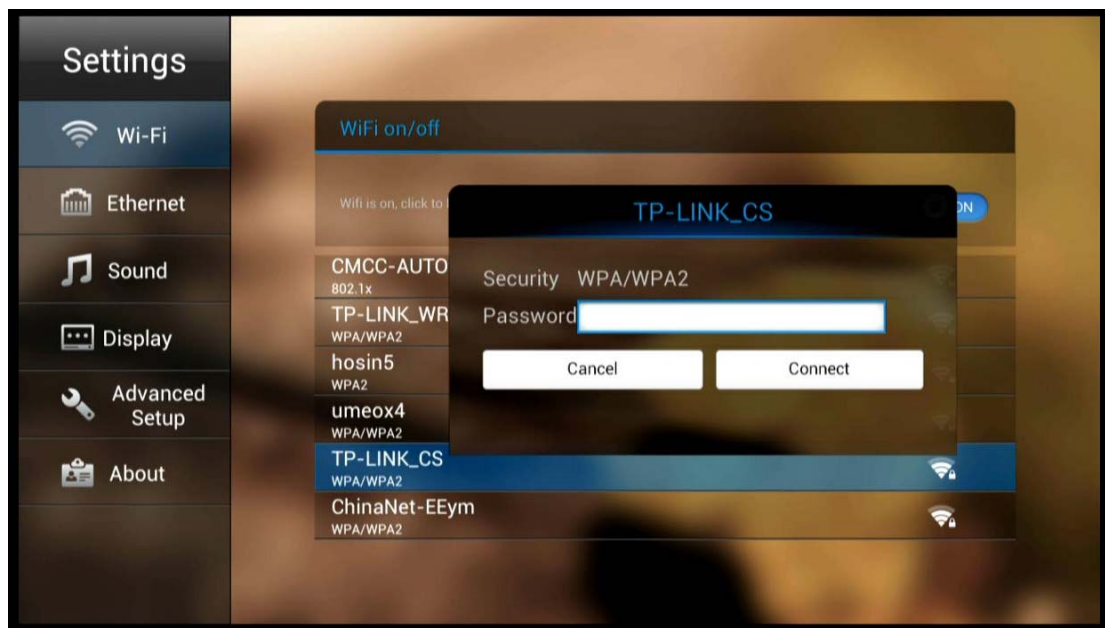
Settings

Wi-Fi

Ethernet

Sound

Display

Advanced Setup

About

WiFi on/off

Wifi is on, click to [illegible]

ON

CMCC-AUTO
802.1x

TP-LINK_WR
WPA/WPA2

hosin5
WPA2

umeox4
WPA/WPA2

TP-LINK_CS
WPA/WPA2

ChinaNet-EEym
WPA/WPA2

TP-LINK_CS

Security WPA/WPA2

Password

Cancel

Connect